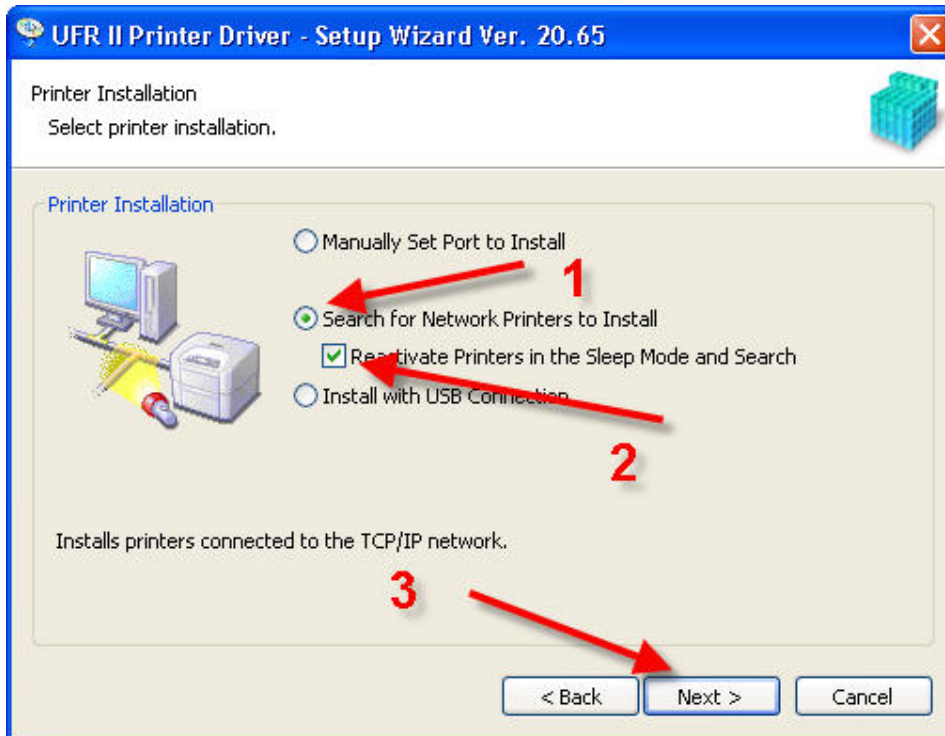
UFR II Printer Driver - Setup Wizard Ver. 20.65

Printer Installation
Select printer installation.

Printer Installation

Manually Set Port to Install

1

Search for Network Printers to Install

Reactivate Printers in the Sleep Mode and Search

Install with USB Connection

2

Installs printers connected to the TCP/IP network.

3

< Back

Next >

Cancel